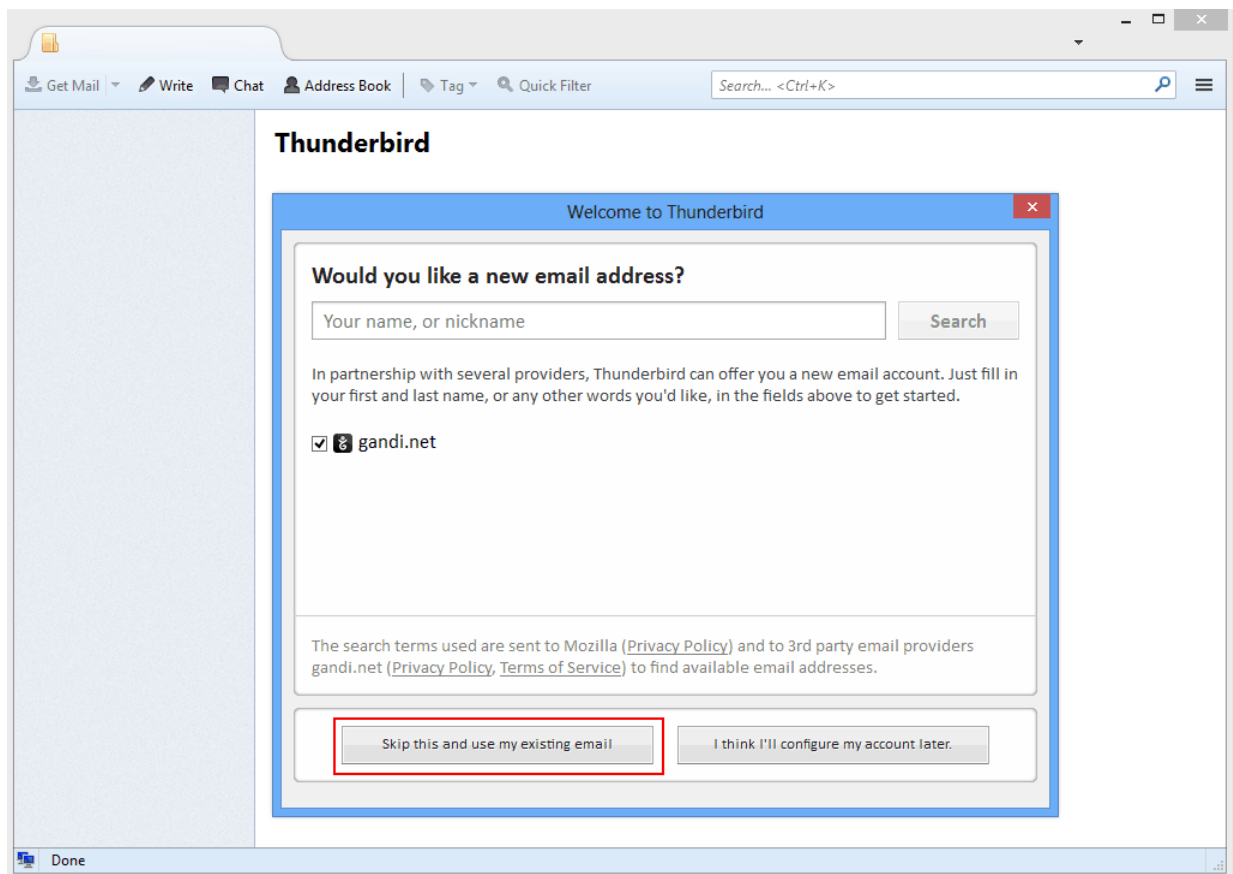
Get Mail Write Chat Address Book Tag Quick Filter Search... <Ctrl+K>

Thunderbird

Welcome to Thunderbird

Would you like a new email address?

Your name, or nickname

Search

In partnership with several providers, Thunderbird can offer you a new email account. Just fill in your first and last name, or any other words you'd like, in the fields above to get started.

gandi.net

The search terms used are sent to Mozilla (Privacy Policy) and to 3rd party email providers gandi.net (Privacy Policy, Terms of Service) to find available email addresses.

Skip this and use my existing email

I think I'll configure my account later.

Done